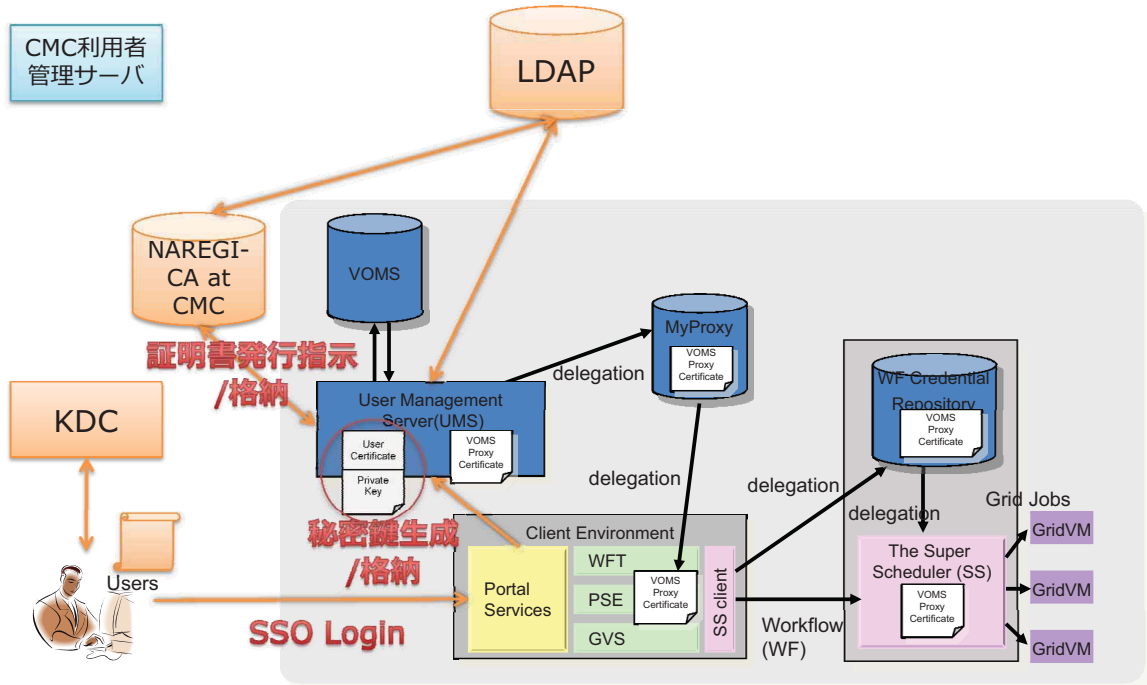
CMC利用者
管理サーバ

LDAP

NAREGI-CA at CMC

VOMS

MyProxy

VOMS Proxy Certificate

証明書発行指示
/格納

KDC

delegation

User Management Server(UMS)

User Certificate

Private Key

VOMS Proxy Certificate

WF Credential Repository

VOMS Proxy Certificate

delegation

delegation

delegation

Grid Jobs

秘密鍵生成
/格納

Client Environment

The Super Scheduler (SS)

GridVM

Users

Portal Services

WFT

PSE

GVS

VOMS Proxy Certificate

SS client

VOMS Proxy Certificate

GridVM

GridVM

SSO Login

Workflow (WF)